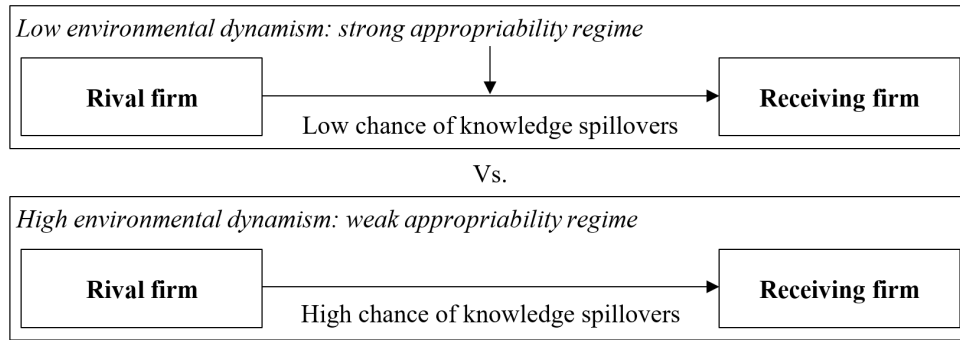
Low environmental dynamism: strong appropriability regime

Rival firm

Receiving firm

Low chance of knowledge spillovers

Vs.

High environmental dynamism: weak appropriability regime

Rival firm

Receiving firm

High chance of knowledge spillovers